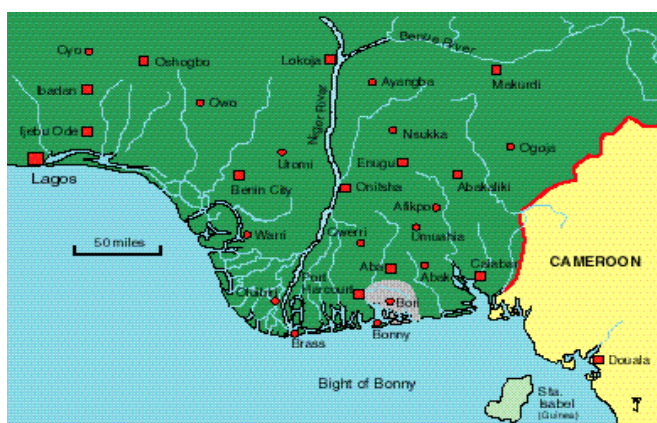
Oyo
Oshogbo
Lokoja
Benue River
Ibadan
Ayangba
Makurdi
Owo
Ijebu Ode
Nsukka
Niger River
Uromi
Enugu
Ogoja
Lagos
Benin City
Onitsha
Abakaliki
Afikpo
50 miles
Warri
Owerri
Umuahia
Aba
Abak
Calabar
CAMEROON
Chibra
Port Harcourt
Bori
Brass
Bonny
Bight of Bonny
Douala
Sta. Isabel
(Guinea)